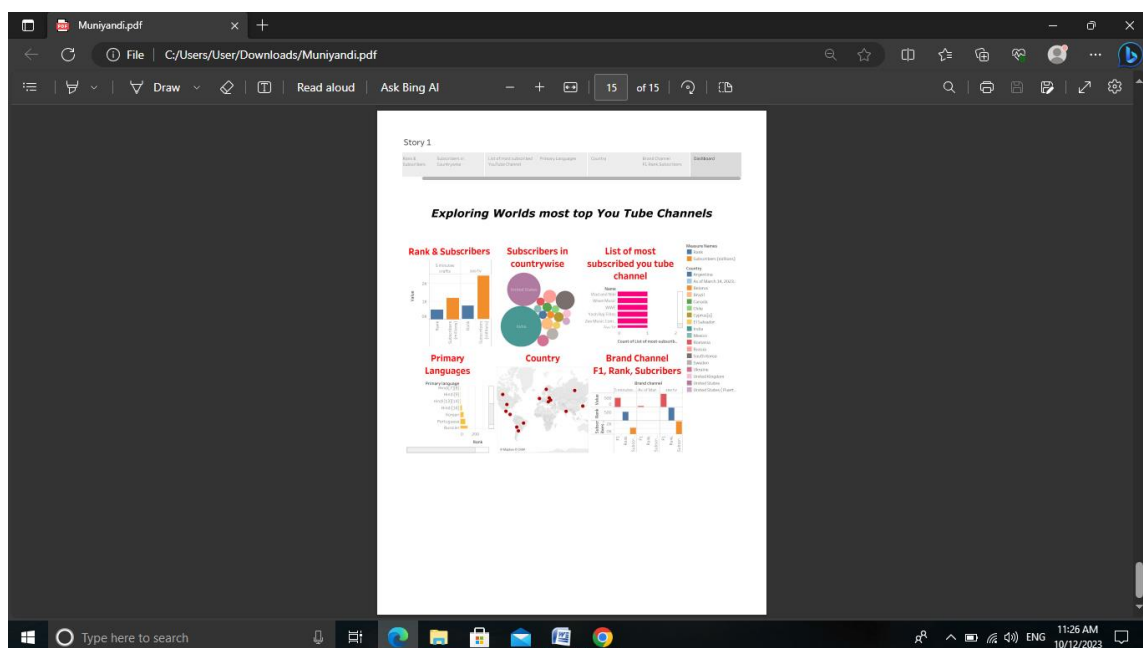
Muniyandi.pdf

File | C:/Users/User/Downloads/Muniyandi.pdf

Draw | Read aloud | Ask Bing AI | − + | 15 of 15

Story 1

Rank & Subscribers | Subscribers in countrywise | List of most subscribed You Tube Channel | Primary Languages | Country | Brand Channel F1, Rank, Subscribers | Dashboard

Exploring Worlds most top You Tube Channels

Rank & Subscribers

Subscribers in countrywise

List of most subscribed you tube channel

Measure Names
Rank
Subscribers (billions)
Country

Primary Languages

Country

Brand Channel F1, Rank, Subcribers

Type here to search

ENG 11:26 AM 10/12/2023